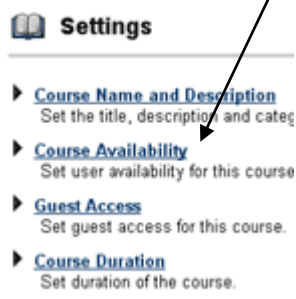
Settings

Course Name and Description
Set the title, description and categ

Course Availability
Set user availability for this course

Guest Access
Set guest access for this course.

Course Duration
Set duration of the course.